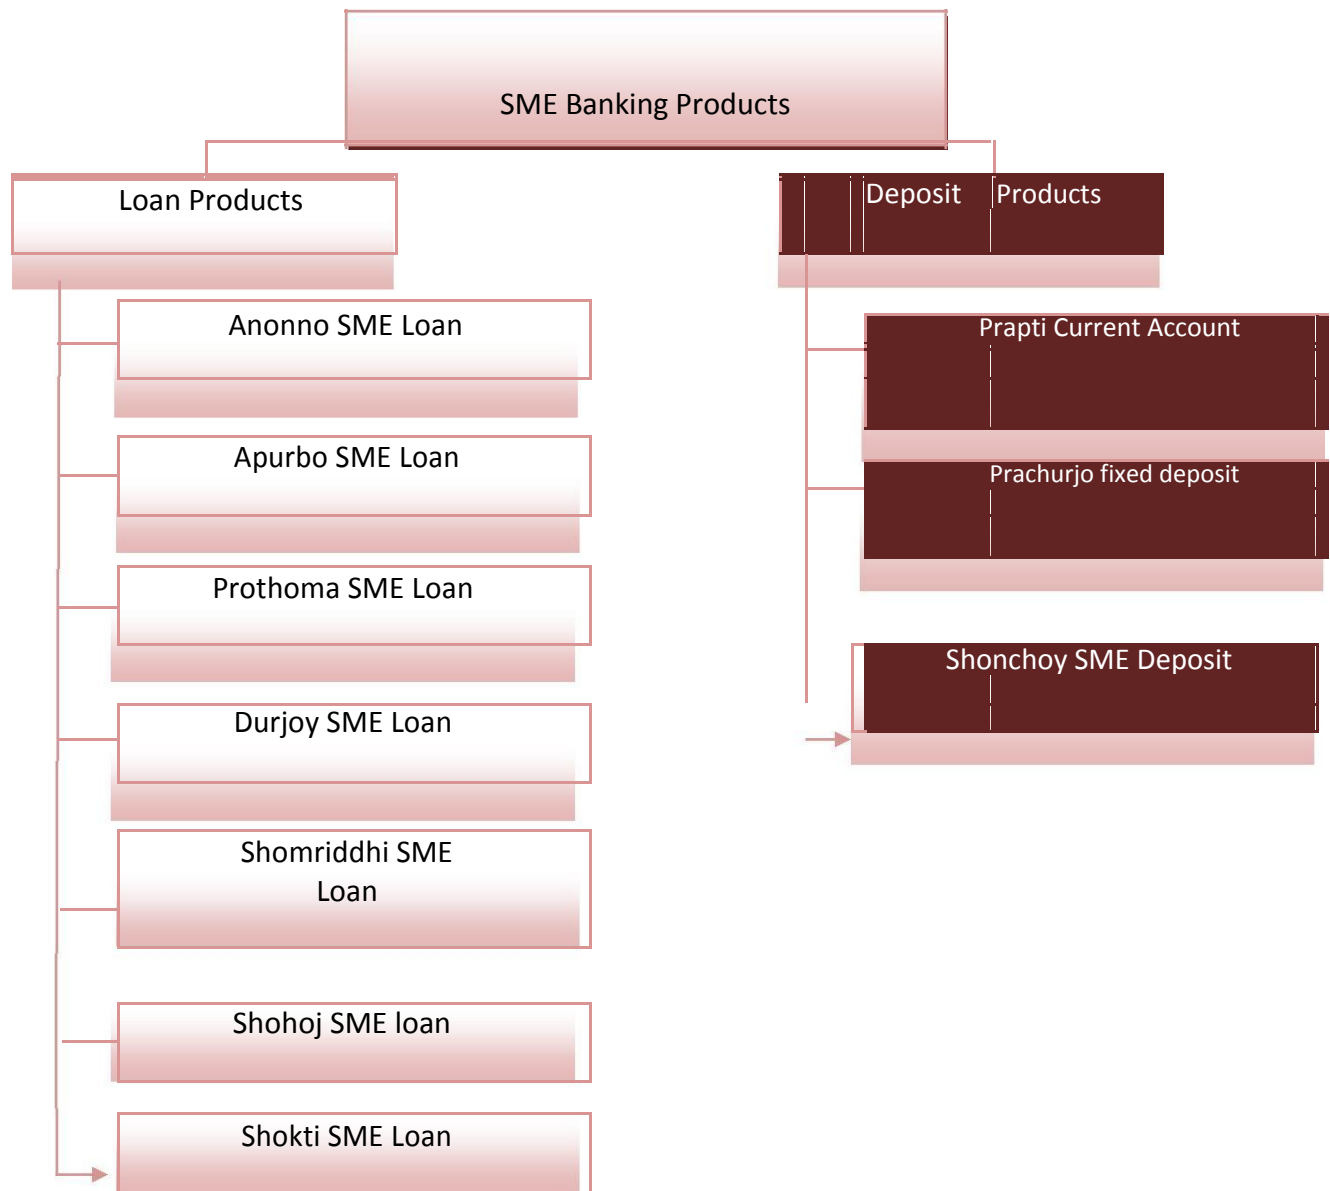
SME Banking Products

Loan Products

Anonno SME Loan

Apurbo SME Loan

Prothoma SME Loan

Durjoy SME Loan

Shomriddhi SME Loan

Shohoj SME loan

Shokti SME Loan

Deposit Products

Prapti Current Account

Prachurjo fixed deposit

Shonchoy SME Deposit